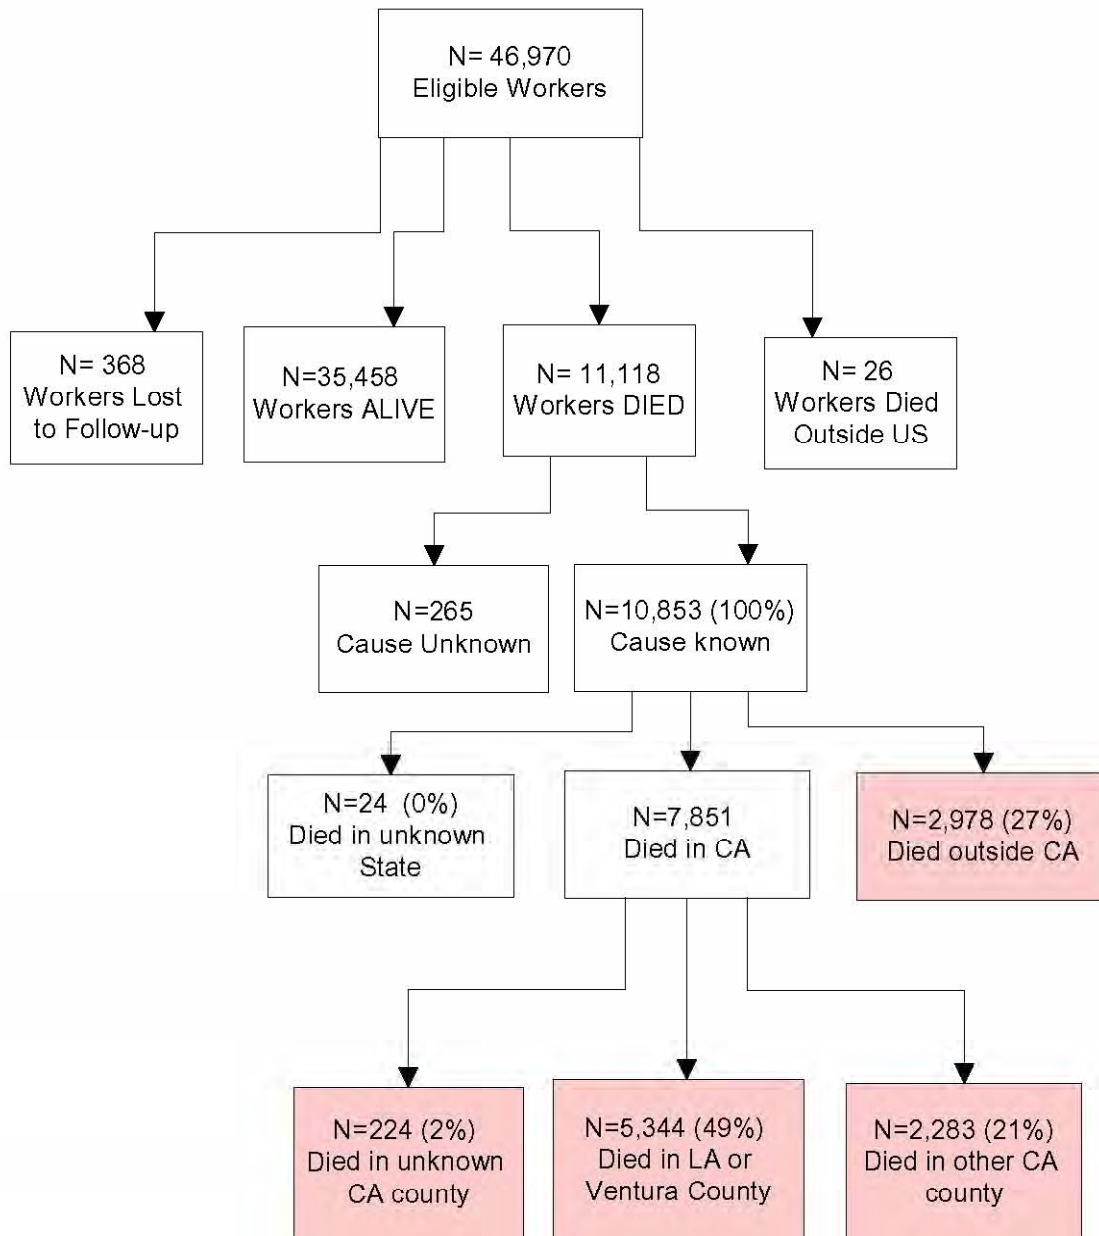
N= 46,970
Eligible Workers

N= 368
Workers Lost to Follow-up

N=35,458
Workers ALIVE

N= 11,118
Workers DIED

N= 26
Workers Died Outside US

N=265
Cause Unknown

N=10,853 (100%)
Cause known

N=24 (0%)
Died in unknown State

N=7,851
Died in CA

N=2,978 (27%)
Died outside CA

N=224 (2%)
Died in unknown CA county

N=5,344 (49%)
Died in LA or Ventura County

N=2,283 (21%)
Died in other CA county